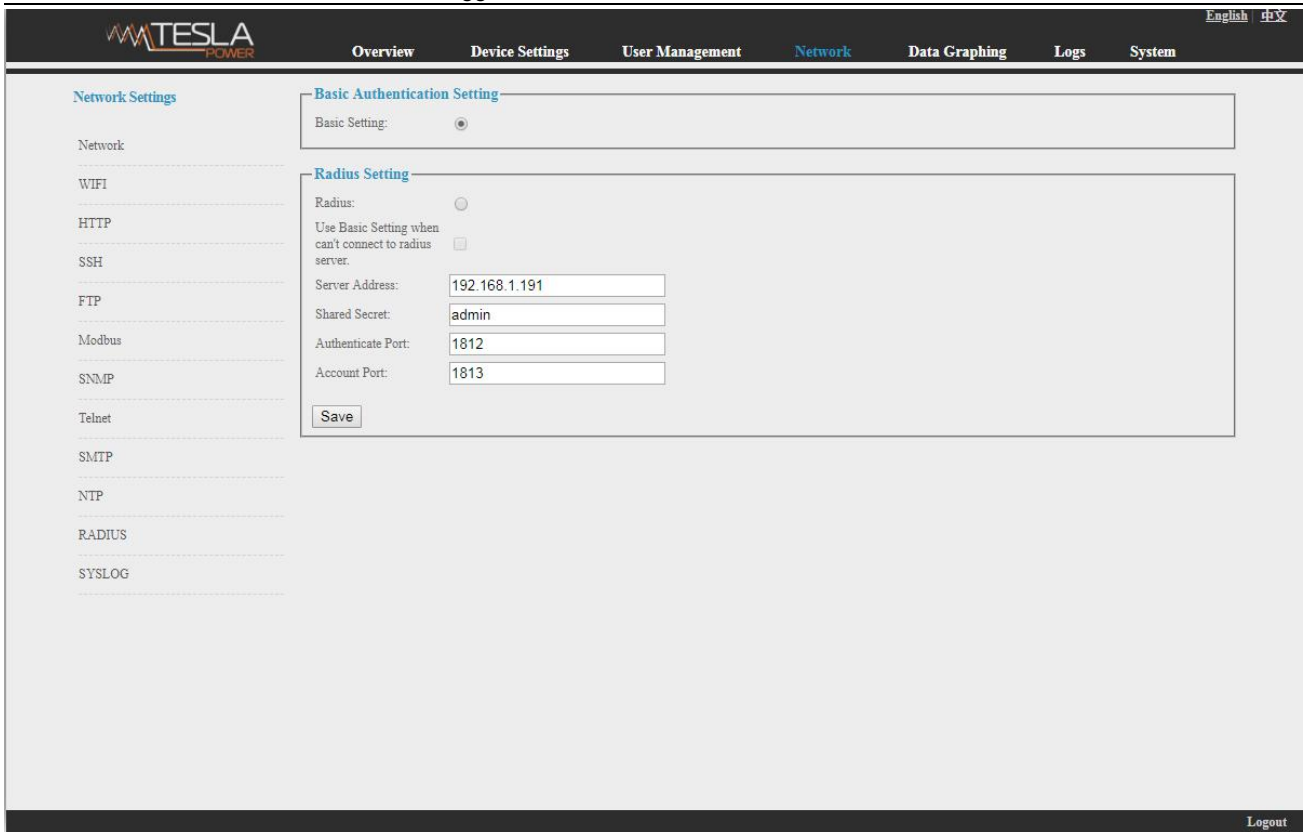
TESLA POWER

English | 中文

Overview Device Settings User Management Network Data Graphing Logs System

Network Settings

Network

WIFI

HTTP

SSH

FTP

Modbus

SNMP

Telnet

SMTP

NTP

RADIUS

SYSLOG

Basic Authentication Setting

Basic Setting:

Radius Setting

Radius:

Use Basic Setting when can't connect to radius server.

Server Address: 192.168.1.191

Shared Secret: admin

Authenticate Port: 1812

Account Port: 1813

Save

Logout